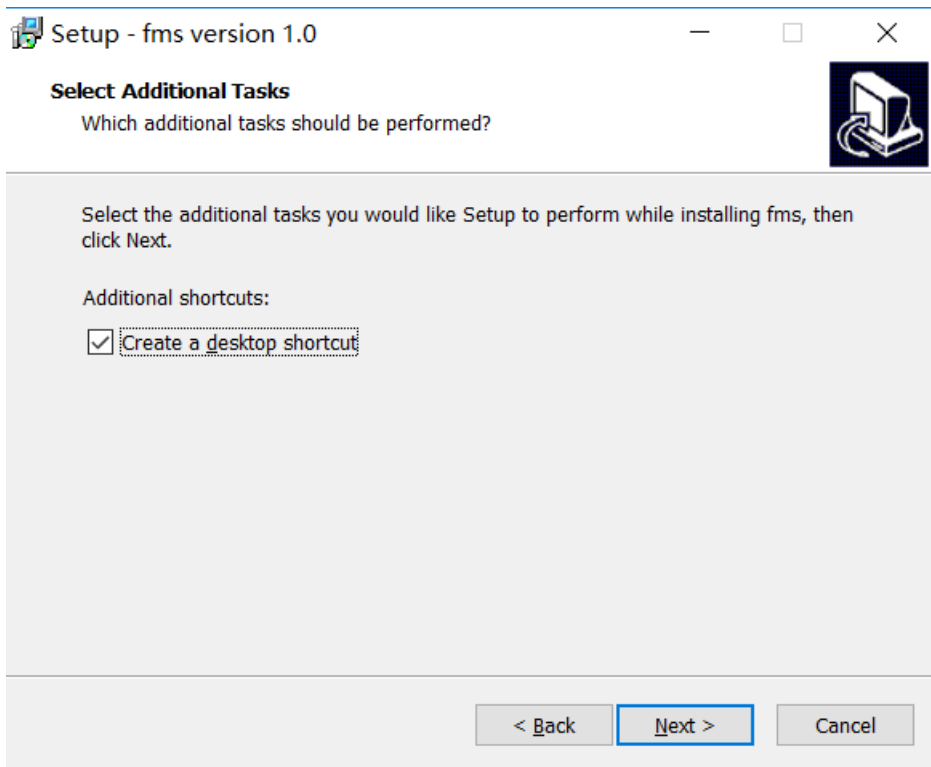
Setup - fms version 1.0

Select Additional Tasks
Which additional tasks should be performed?

Select the additional tasks you would like Setup to perform while installing fms, then click Next.

Additional shortcuts:

Create a desktop shortcut

< Back
Next >
Cancel